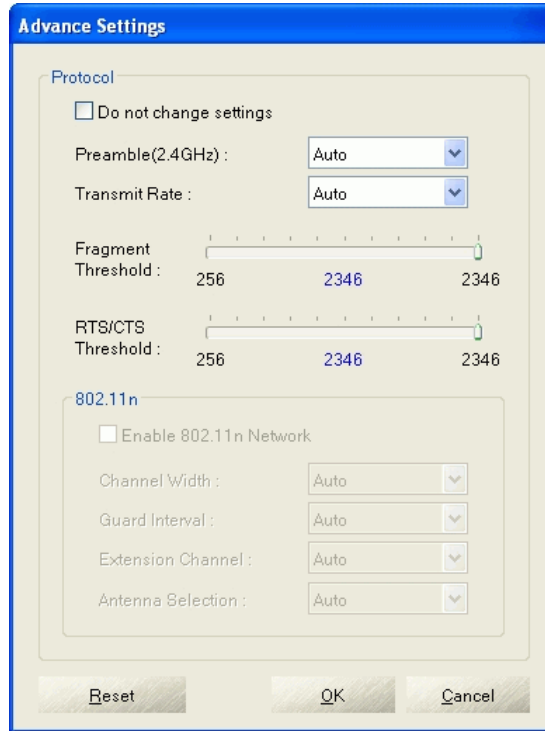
Advance Settings

Protocol

Do not change settings

Preamble(2.4GHz) : Auto

Transmit Rate : Auto

Fragment Threshold : 256 2346 2346

RTS/CTS Threshold : 256 2346 2346

802.11n

Enable 802.11n Network

Channel Width : Auto

Guard Interval : Auto

Extension Channel : Auto

Antenna Selection : Auto

Reset OK Cancel